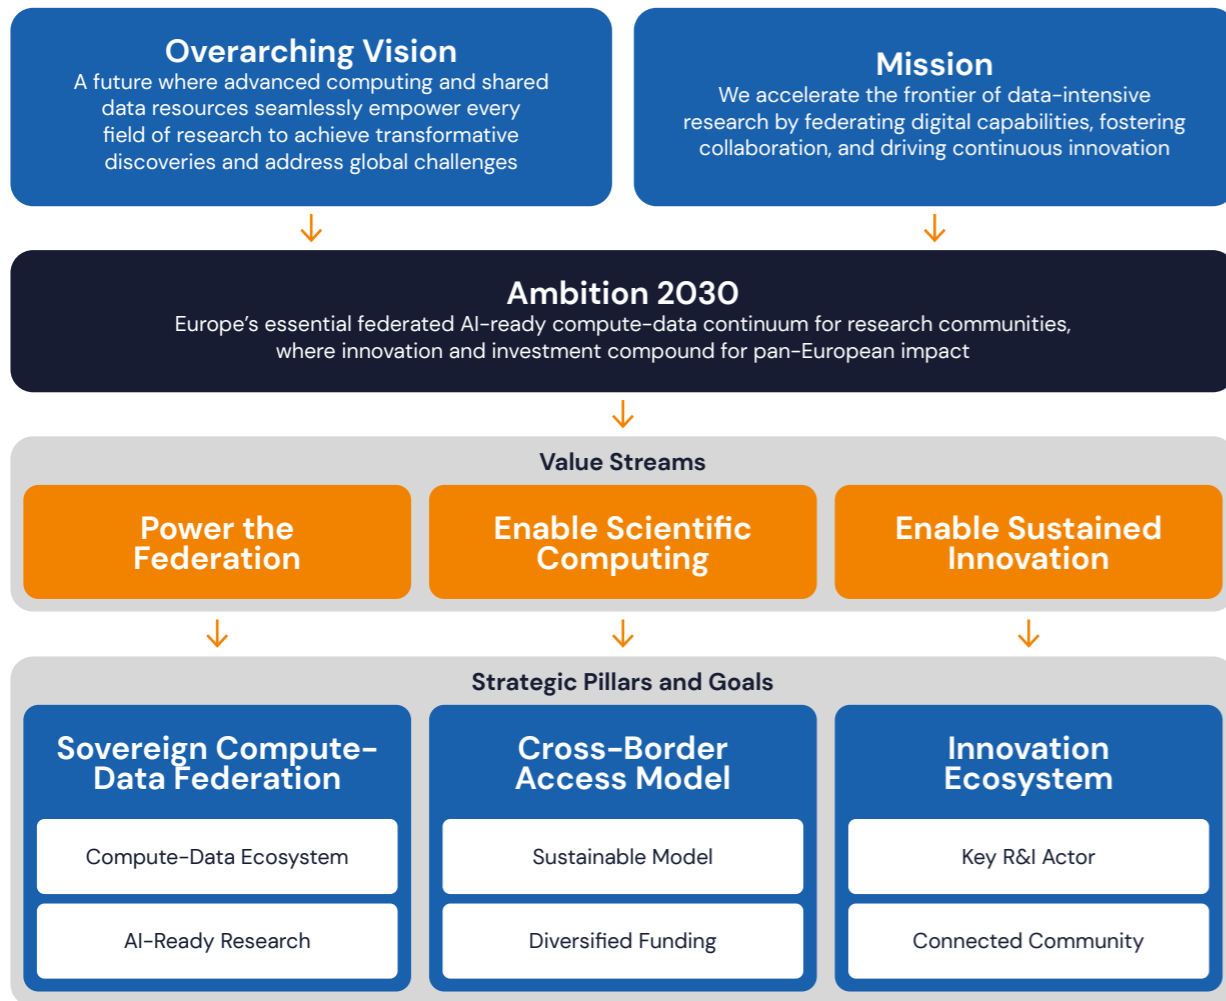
Overarching Vision
A future where advanced computing and shared data resources seamlessly empower every field of research to achieve transformative discoveries and address global challenges

Mission
We accelerate the frontier of data-intensive research by federating digital capabilities, fostering collaboration, and driving continuous innovation

Ambition 2030
Europe's essential federated AI-ready compute-data continuum for research communities, where innovation and investment compound for pan-European impact

Value Streams

Power the Federation

Enable Scientific Computing

Enable Sustained Innovation

Strategic Pillars and Goals

Sovereign Compute-Data Federation

Compute-Data Ecosystem

AI-Ready Research

Cross-Border Access Model

Sustainable Model

Diversified Funding

Innovation Ecosystem

Key R&I Actor

Connected Community